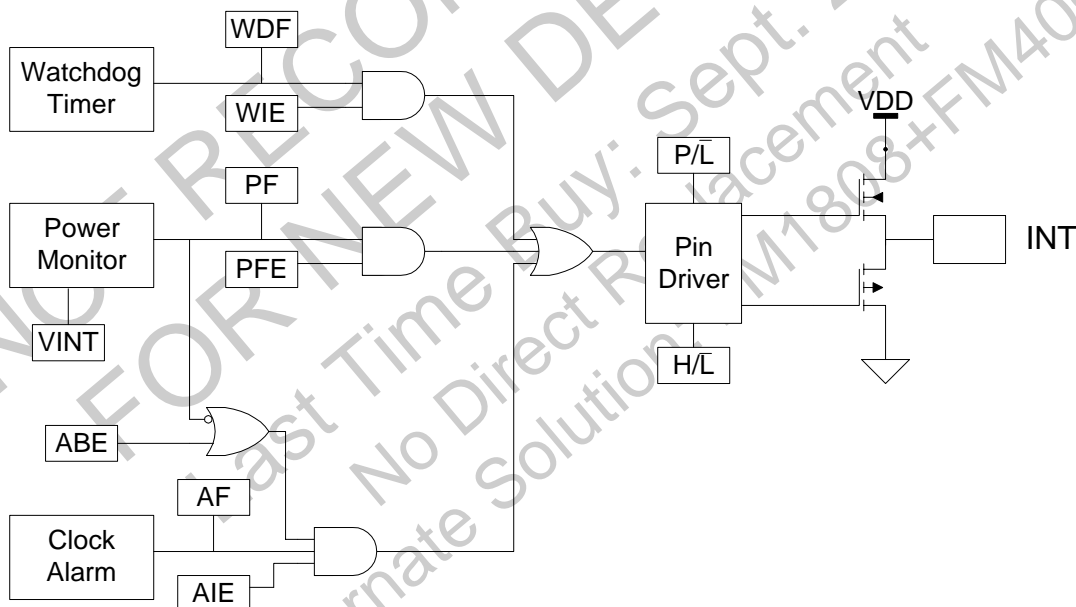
WDF
Watchdog Timer
WIE
PF
Power Monitor
PFE
VINT
ABE
AF
Clock Alarm
AIE
P/$\overline{L}$
Pin Driver
H/$\overline{L}$
VDD
INT

NOT RECOMMENDED FOR NEW DESIGNS
Last Time Buy: Sept. 2
No Direct Replacement
Alternate Solution: FM1808+FM40